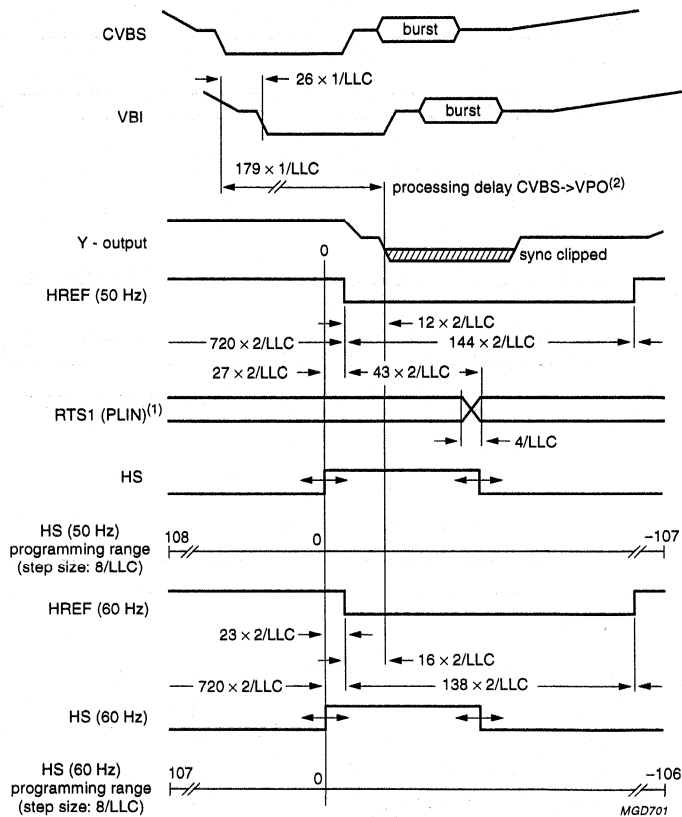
CVBS

burst

$26 \times 1/LLC$

VBI

burst

$179 \times 1/LLC$

processing delay CVBS->VPO$^{(2)}$

Y - output

0

sync clipped

HREF (50 Hz)

$12 \times 2/LLC$

$720 \times 2/LLC$

$144 \times 2/LLC$

$27 \times 2/LLC$

$43 \times 2/LLC$

RTS1 (PLIN)$^{(1)}$

$4/LLC$

HS

HS (50 Hz) programming range (step size: 8/LLC)

108

0

−107

HREF (60 Hz)

$23 \times 2/LLC$

$16 \times 2/LLC$

$720 \times 2/LLC$

$138 \times 2/LLC$

HS (60 Hz)

HS (60 Hz) programming range (step size: 8/LLC)

107

0

−106

MGD701